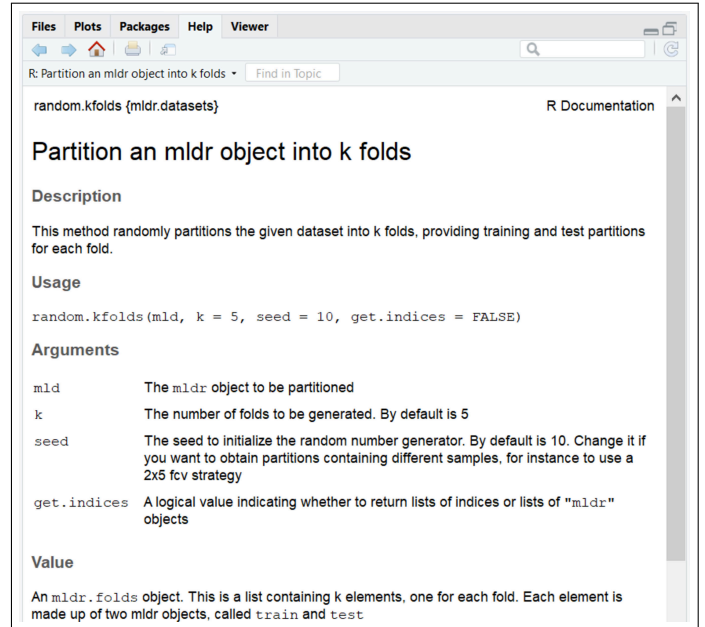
Files Plots Packages Help Viewer

R: Partition an mldr object into k folds Find in Topic

random.kfolds {mldr.datasets} R Documentation

Partition an mldr object into k folds

Description

This method randomly partitions the given dataset into k folds, providing training and test partitions for each fold.

Usage

random.kfolds(mld, k = 5, seed = 10, get.indices = FALSE)

Arguments

| | |
|---|---|
| mld | The mldr object to be partitioned |
| k | The number of folds to be generated. By default is 5 |
| seed | The seed to initialize the random number generator. By default is 10. Change it if you want to obtain partitions containing different samples, for instance to use a 2x5 fcv strategy |
| get.indices | A logical value indicating whether to return lists of indices or lists of "mldr" objects |

Value

An mldr.folds object. This is a list containing k elements, one for each fold. Each element is made up of two mldr objects, called train and test